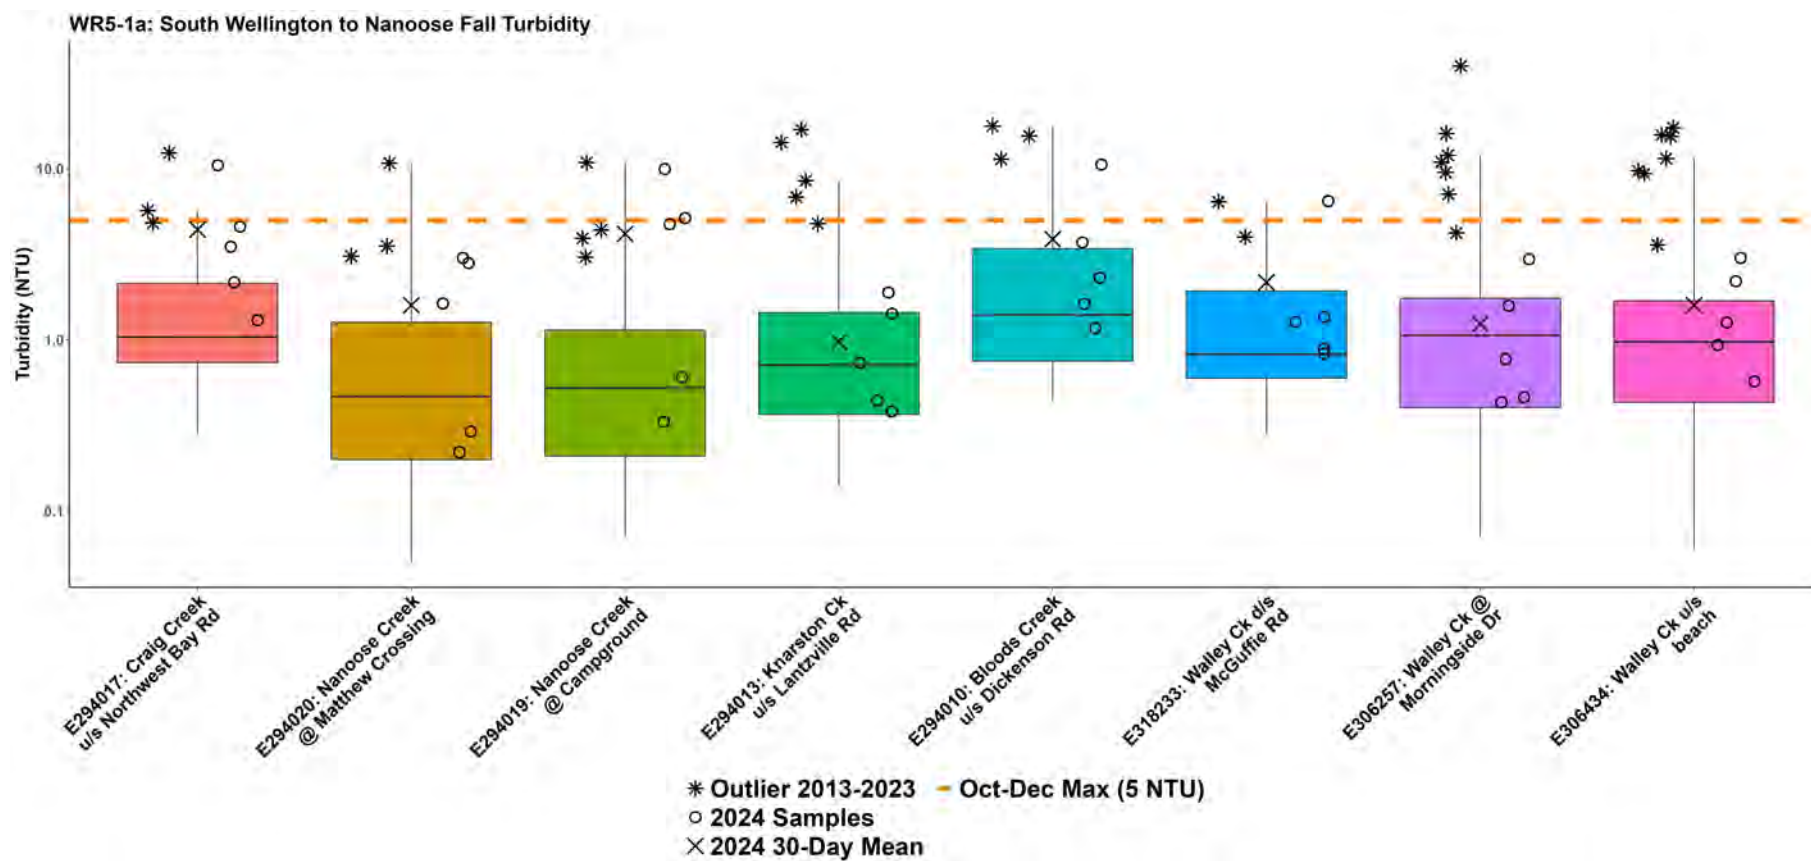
WR5-1a: South Wellington to Nanoose Fall Turbidity

Turbidity (NTU)

10.0
1.0
0.1

E294017: Craig Creek u/s Northwest Bay Rd
E294020: Nanoose Creek @ Matthew Crossing
E294019: Nanoose Creek @ Campground
E294013: Knarston Ck u/s Lantzville Rd
E294010: Bloods Creek u/s Dickenson Rd
E318233: Walley Ck d/s McGuffie Rd
E306257: Walley Ck @ Morningside Dr
E306434: Walley Ck u/s beach

Outlier 2013-2023
Oct-Dec Max (5 NTU)
2024 Samples
2024 30-Day Mean